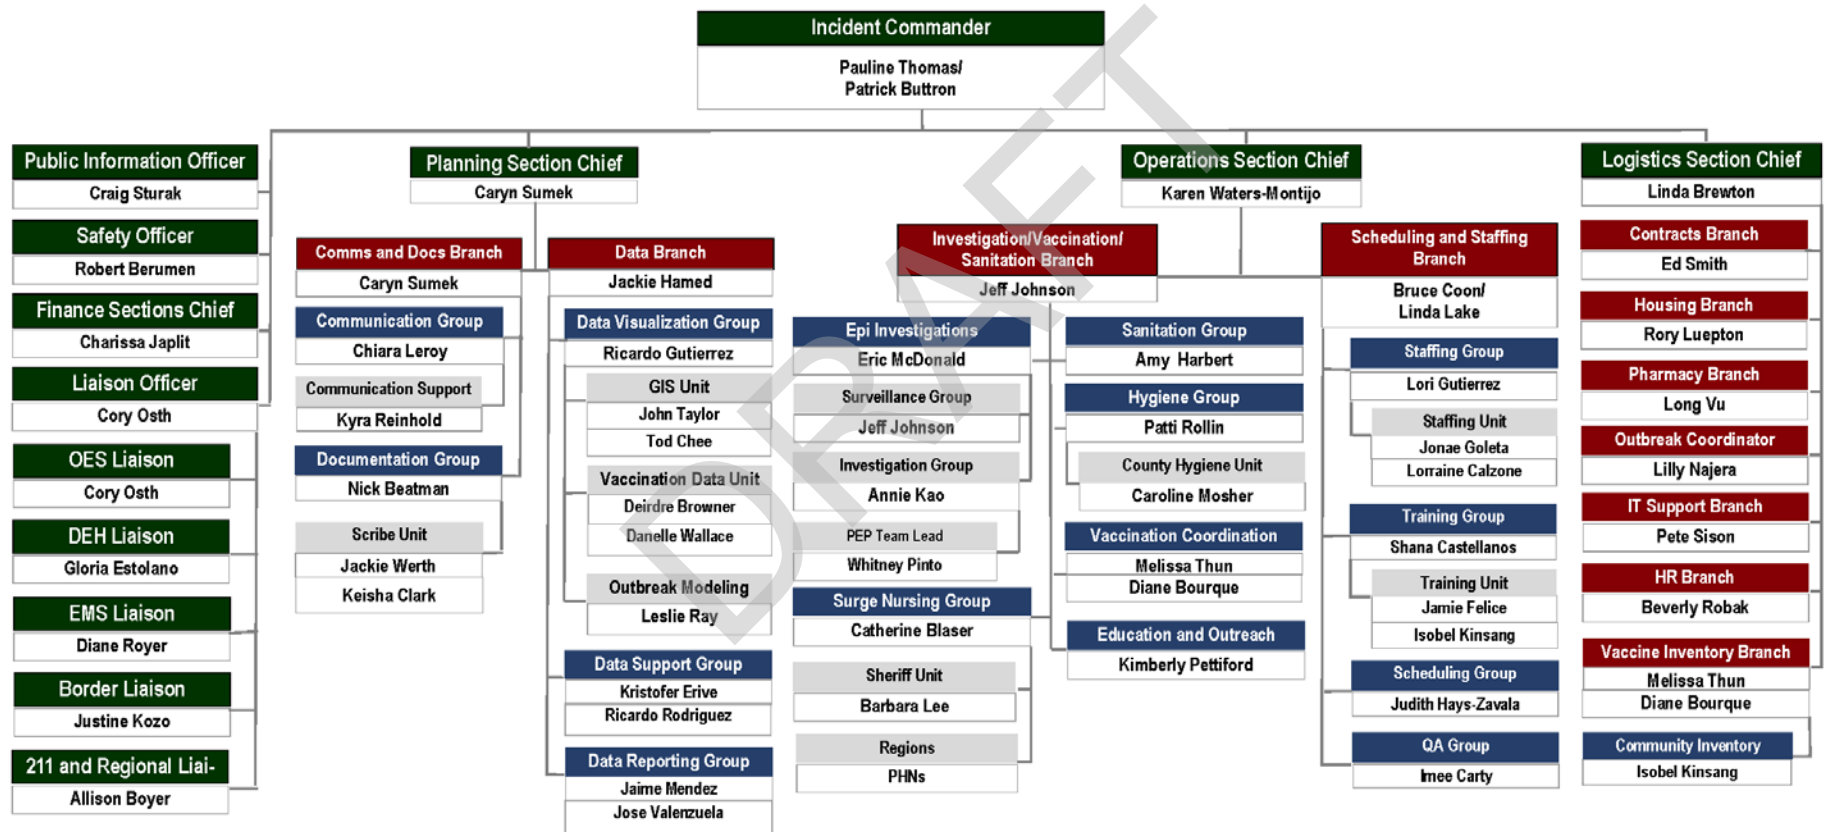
DRAFT

Incident Commander
Pauline Thomas/
Patrick Buttron

Public Information Officer
Craig Sturak

Safety Officer
Robert Berumen

Finance Sections Chief
Charissa Japlit

Liaison Officer
Cory Osth

OES Liaison
Cory Osth

DEH Liaison
Gloria Estolano

EMS Liaison
Diane Royer

Border Liaison
Justine Kozo

211 and Regional Liai-
Allison Boyer

Planning Section Chief
Caryn Sumek

Comms and Docs Branch
Caryn Sumek

Communication Group
Chiara Leroy

Communication Support
Kyra Reinhold

Documentation Group
Nick Beatman

Scribe Unit
Jackie Werth
Keisha Clark

Data Branch
Jackie Hamed

Data Visualization Group
Ricardo Gutierrez

GIS Unit
John Taylor
Tod Chee

Vaccination Data Unit
Deirdre Browner
Danelle Wallace

Outbreak Modeling
Leslie Ray

Data Support Group
Kristofer Erive
Ricardo Rodriguez

Data Reporting Group
Jaime Mendez
Jose Valenzuela

Operations Section Chief
Karen Waters-Montijo

Investigation/Vaccination/ Sanitation Branch
Jeff Johnson

Epi Investigations
Eric McDonald

Surveillance Group
Jeff Johnson

Investigation Group
Annie Kao

PEP Team Lead
Whitney Pinto

Surge Nursing Group
Catherine Blaser

Sheriff Unit
Barbara Lee

Regions
PHNs

Sanitation Group
Amy Harbert

Hygiene Group
Patti Rollin

County Hygiene Unit
Caroline Mosher

Vaccination Coordination
Melissa Thun
Diane Bourque

Education and Outreach
Kimberly Pettiford

Scheduling and Staffing Branch
Bruce Coon/
Linda Lake

Staffing Group
Lori Gutierrez

Staffing Unit
Jonae Goleta
Lorraine Calzone

Training Group
Shana Castellanos

Training Unit
Jamie Felice
Isobel Kinsang

Scheduling Group
Judith Hays-Zavala

QA Group
Imee Carty

Logistics Section Chief
Linda Brewton

Contracts Branch
Ed Smith

Housing Branch
Rory Luepton

Pharmacy Branch
Long Vu

Outbreak Coordinator
Lilly Najera

IT Support Branch
Pete Sison

HR Branch
Beverly Robak

Vaccine Inventory Branch
Melissa Thun
Diane Bourque

Community Inventory
Isobel Kinsang